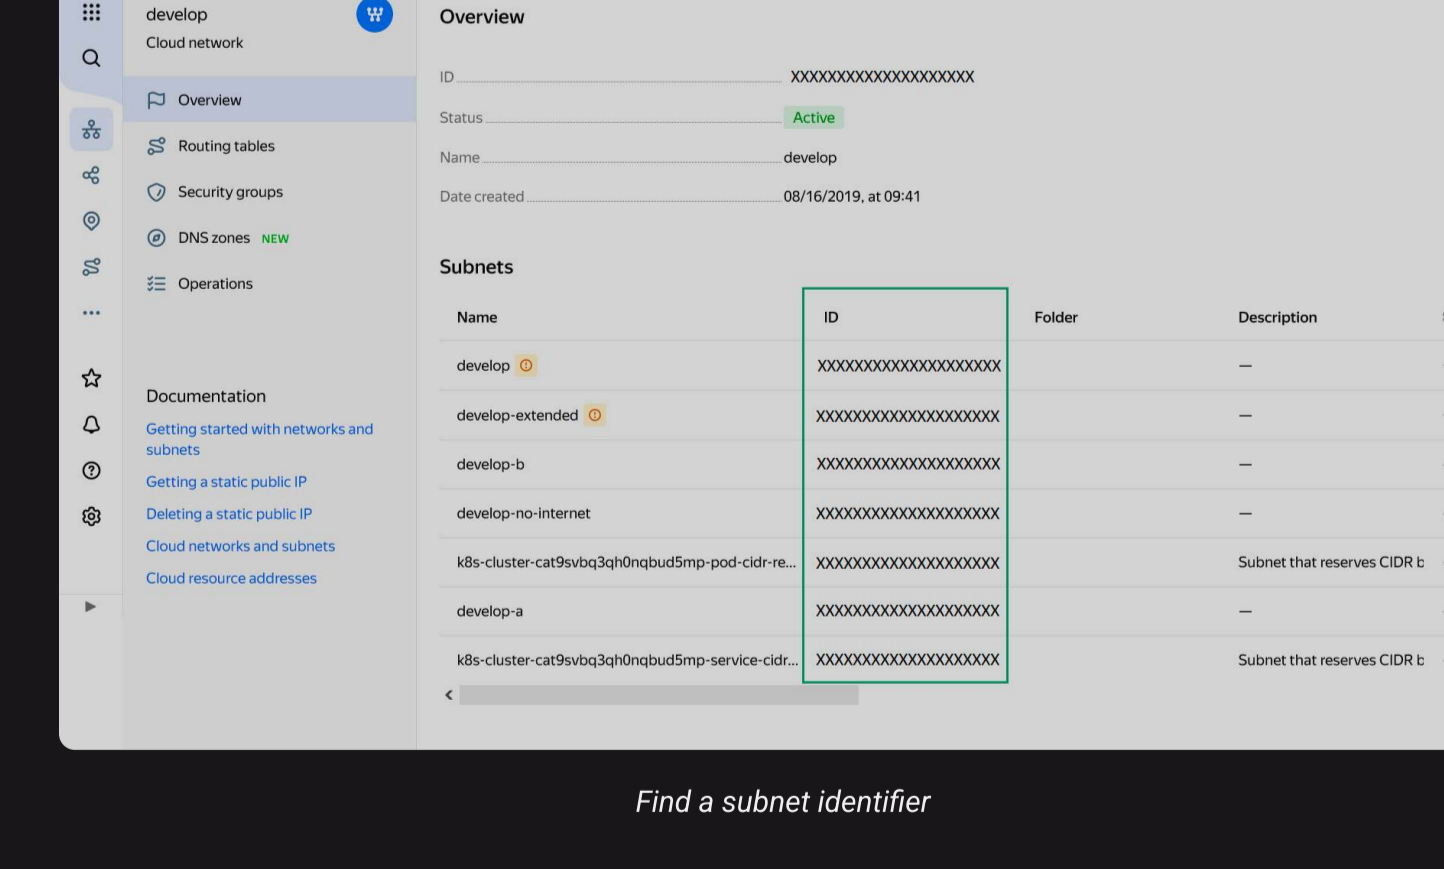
develop
Cloud network

Overview
Routing tables
Security groups
DNS zones NEW
Operations

Documentation
Getting started with networks and subnets
Getting a static public IP
Deleting a static public IP
Cloud networks and subnets
Cloud resource addresses

Overview

ID XXXXXXXXXXXXXXXXXXXX
Status Active
Name develop
Date created 08/16/2019, at 09:41

Subnets

| Name | ID | Folder | Description |
|---|---|---|---|
| develop | XXXXXXXXXXXXXXXXXXXX | | — |
| develop-extended | XXXXXXXXXXXXXXXXXXXX | | — |
| develop-b | XXXXXXXXXXXXXXXXXXXX | | — |
| develop-no-internet | XXXXXXXXXXXXXXXXXXXX | | — |
| k8s-cluster-cat9svbq3qh0nqbud5mp-pod-cidr-re... | XXXXXXXXXXXXXXXXXXXX | | Subnet that reserves CIDR b |
| develop-a | XXXXXXXXXXXXXXXXXXXX | | — |
| k8s-cluster-cat9svbq3qh0nqbud5mp-service-cidr... | XXXXXXXXXXXXXXXXXXXX | | Subnet that reserves CIDR b |

Find a subnet identifier